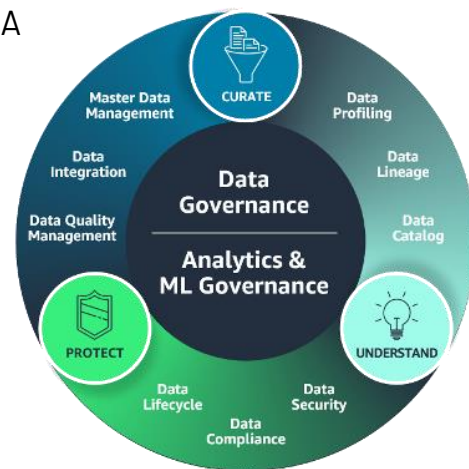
A

CURATE

Master Data Management

Data Integration

Data Quality Management

Data Profiling

Data Lineage

Data Catalog

Data Governance

Analytics & ML Governance

PROTECT

UNDERSTAND

Data Lifecycle

Data Compliance

Data Security